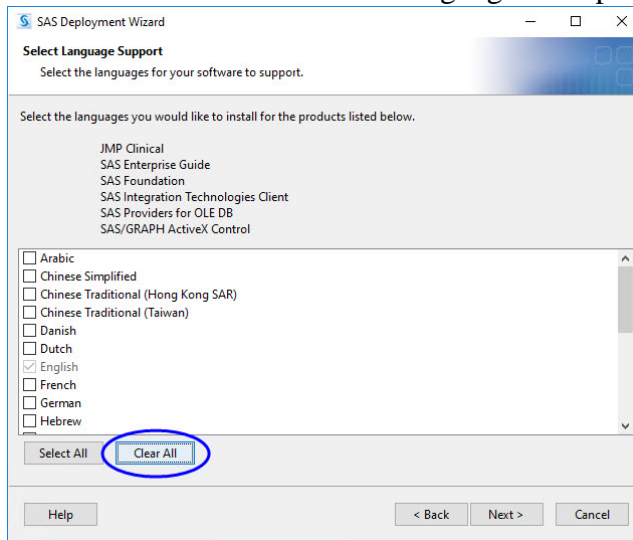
SAS Deployment Wizard

Select Language Support
Select the languages for your software to support.

Select the languages you would like to install for the products listed below.

JMP Clinical
SAS Enterprise Guide
SAS Foundation
SAS Integration Technologies Client
SAS Providers for OLE DB
SAS/GRAPH ActiveX Control

Arabic
Chinese Simplified
Chinese Traditional (Hong Kong SAR)
Chinese Traditional (Taiwan)
Danish
Dutch
English
French
German
Hebrew

Select All
Clear All

Help
< Back
Next >
Cancel